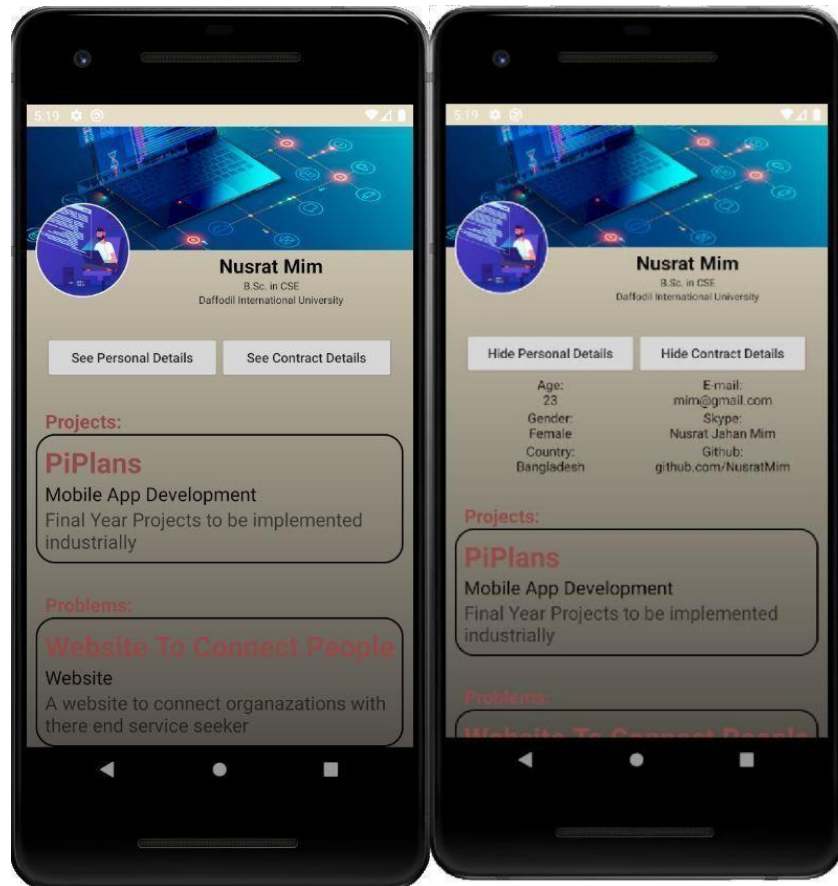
5:19

Nusrat Mim
B.Sc. in CSE
Daffodil International University

See Personal Details
See Contract Details

Projects:

PiPlans
Mobile App Development
Final Year Projects to be implemented industrially

Problems:

Website To Connect People
Website
A website to connect organazations with there end service seeker

5:19

Nusrat Mim
B.Sc. in CSE
Daffodil International University

Hide Personal Details
Hide Contract Details

Age:
23
Gender:
Female
Country:
Bangladesh

E-mail:
mim@gmail.com
Skype:
Nusrat Jahan Mim
Github:
github.com/NusratMim

Projects:

PiPlans
Mobile App Development
Final Year Projects to be implemented industrially

Problems:

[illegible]